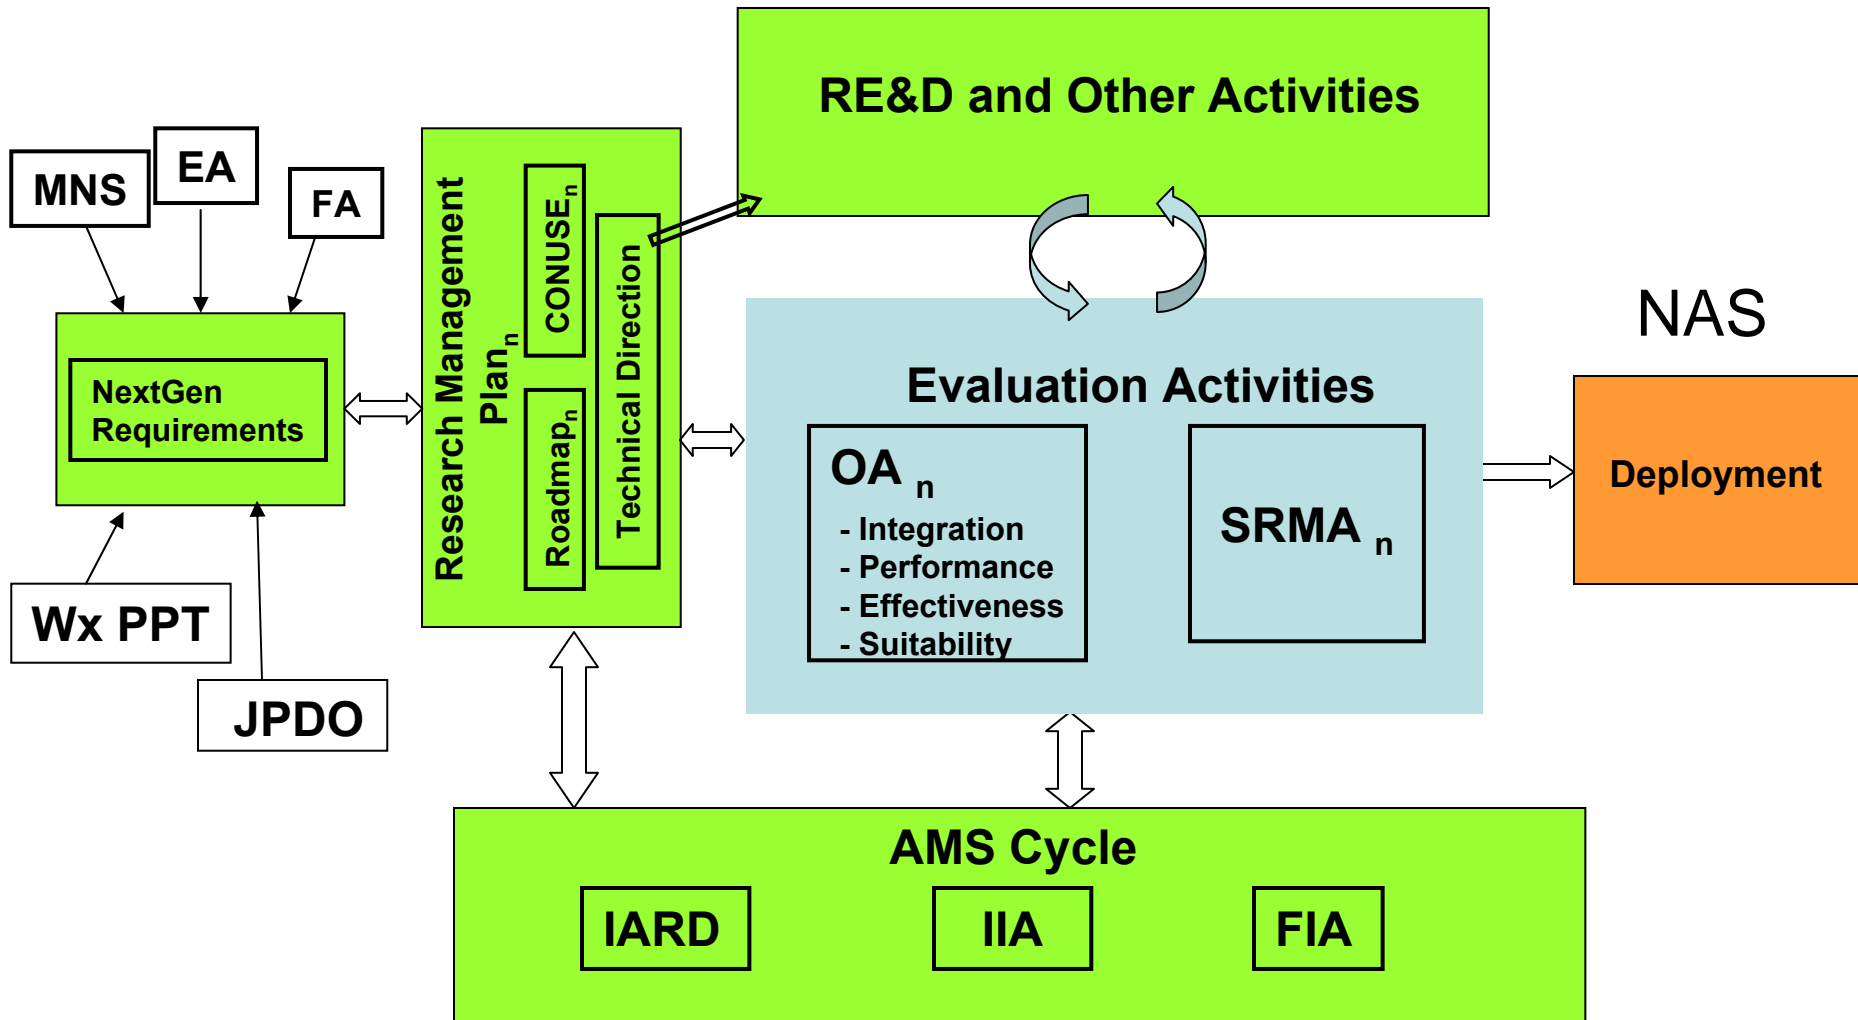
MNS

EA

FA

NextGen Requirements

Wx PPT

JPDO

Research Management Plan$_n$

CONUSE$_n$

Roadmap$_n$

Technical Direction

RE&D and Other Activities

NAS

Evaluation Activities

OA $_n$
- Integration
- Performance
- Effectiveness
- Suitability

SRMA $_n$

Deployment

AMS Cycle

IARD

IIA

FIA